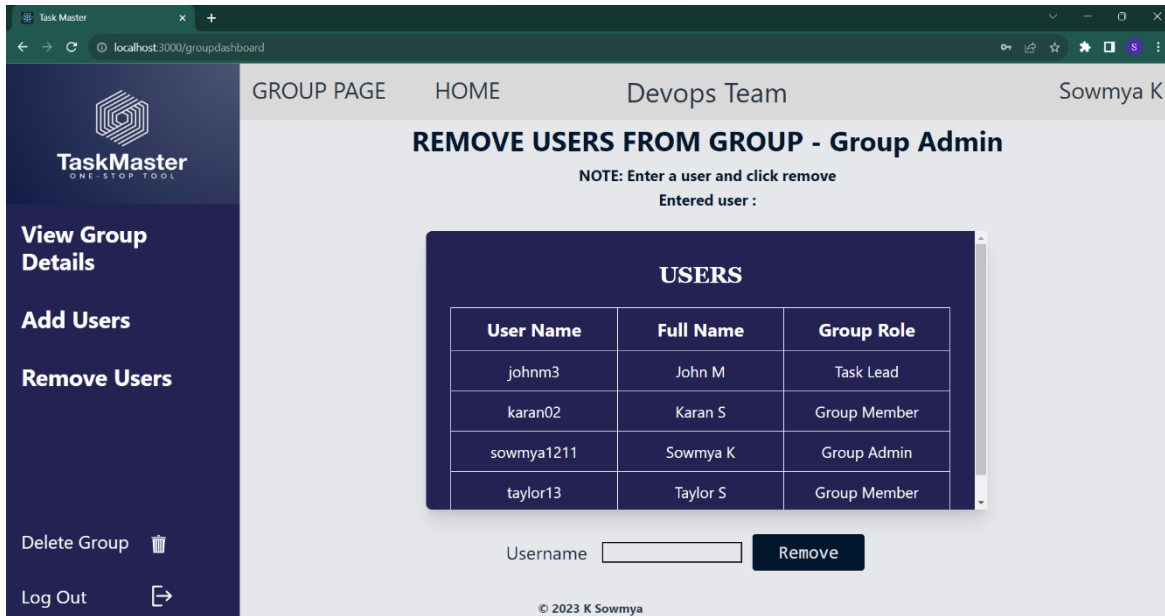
Task Master

localhost:3000/groupdashboard

TaskMaster
ONE-STOP TOOL

View Group Details

Add Users

Remove Users

Delete Group

Log Out

GROUP PAGE HOME Devops Team Sowmya K

REMOVE USERS FROM GROUP - Group Admin

NOTE: Enter a user and click remove

Entered user :

USERS

| User Name | Full Name | Group Role |
|---|---|---|
| johnm3 | John M | Task Lead |
| karan02 | Karan S | Group Member |
| sowmya1211 | Sowmya K | Group Admin |
| taylor13 | Taylor S | Group Member |

Username Remove

© 2023 K Sowmya